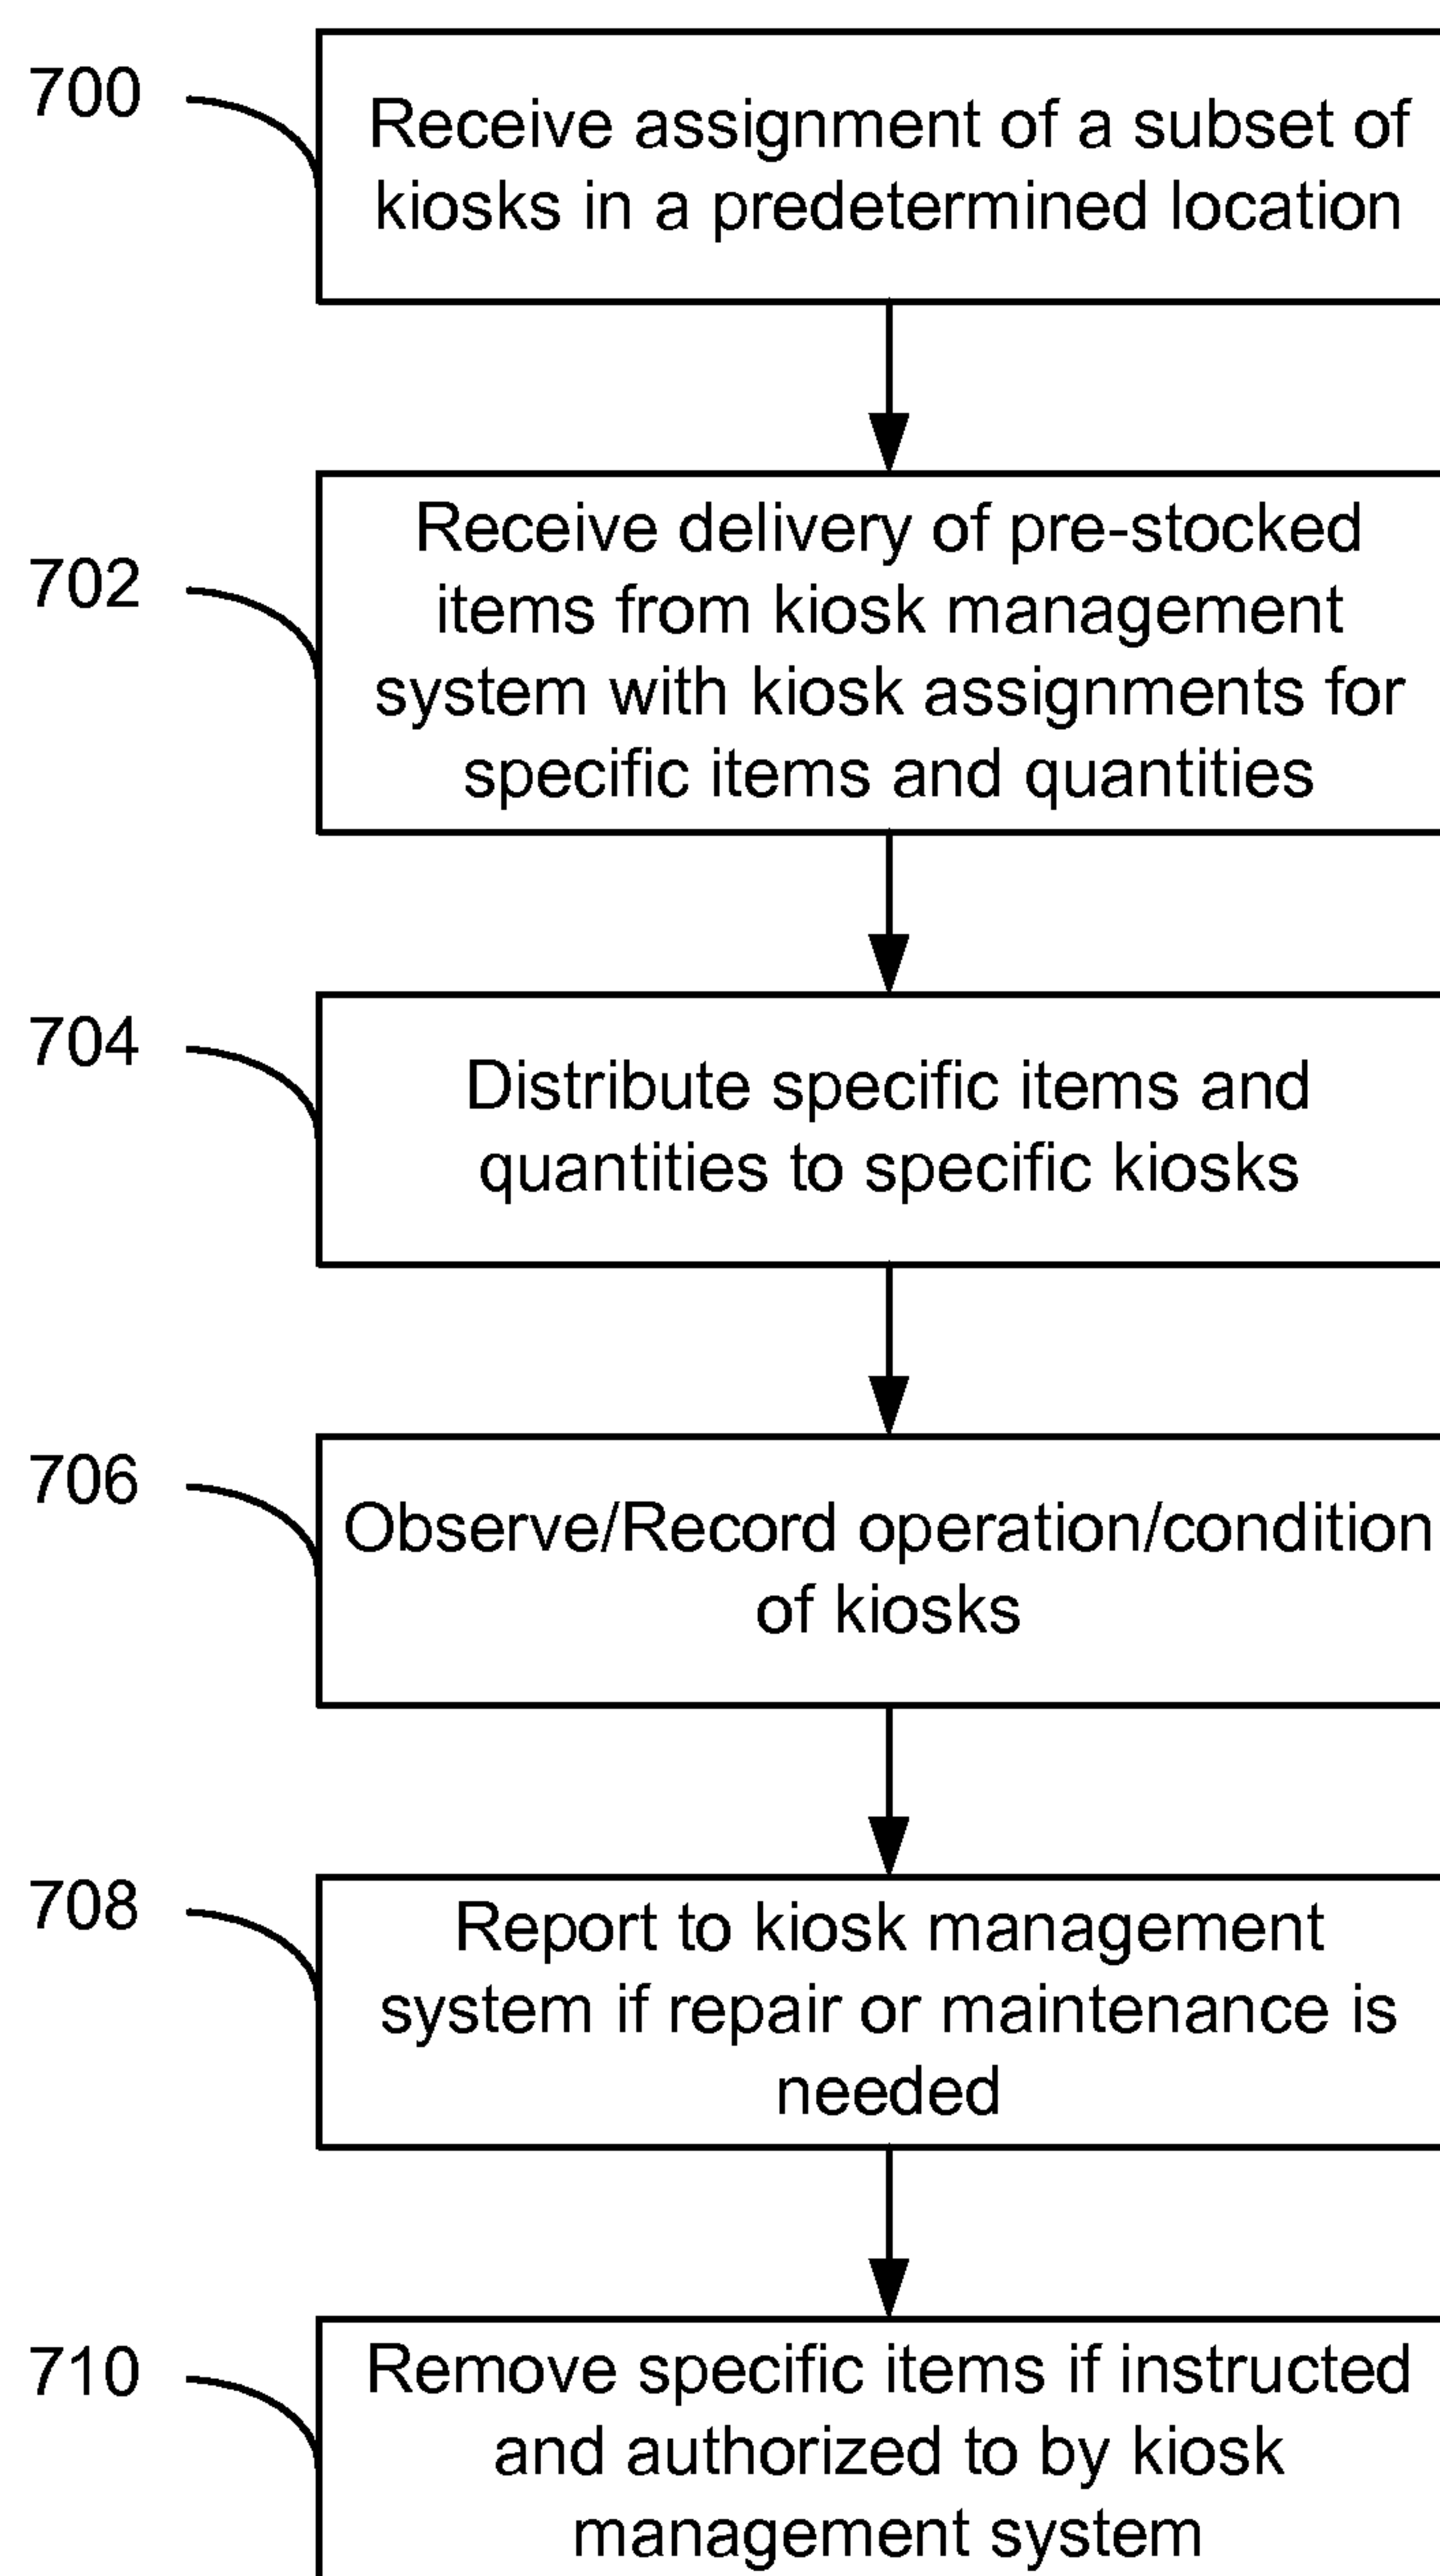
700

Receive assignment of a subset of kiosks in a predetermined location

702

Receive delivery of pre-stocked items from kiosk management system with kiosk assignments for specific items and quantities

704

Distribute specific items and quantities to specific kiosks

706

Observe/Record operation/condition of kiosks

708

Report to kiosk management system if repair or maintenance is needed

710

Remove specific items if instructed and authorized to by kiosk management system